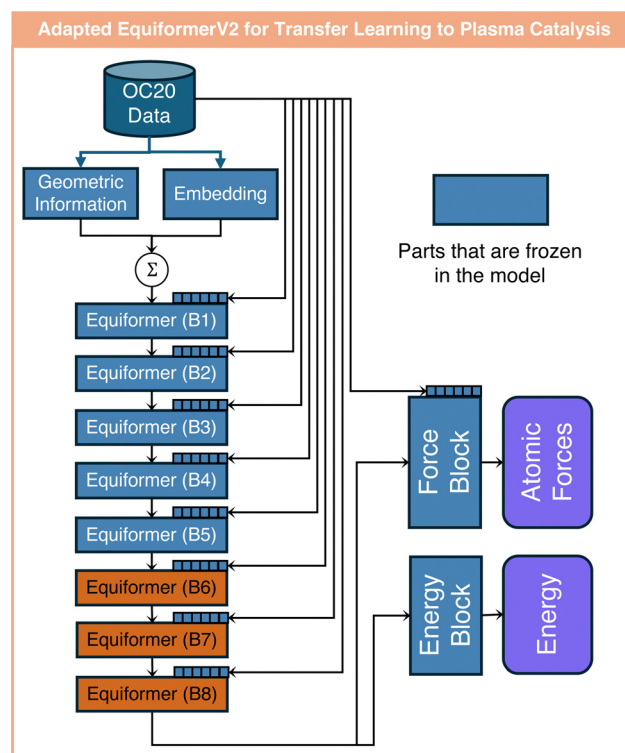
Adapted EquiformerV2 for Transfer Learning to Plasma Catalysis

OC20 Data

Geometric Information

Embedding

$\Sigma$

Parts that are frozen in the model

Equiformer (B1)

Equiformer (B2)

Equiformer (B3)

Equiformer (B4)

Equiformer (B5)

Equiformer (B6)

Equiformer (B7)

Equiformer (B8)

Force Block

Atomic Forces

Energy Block

Energy